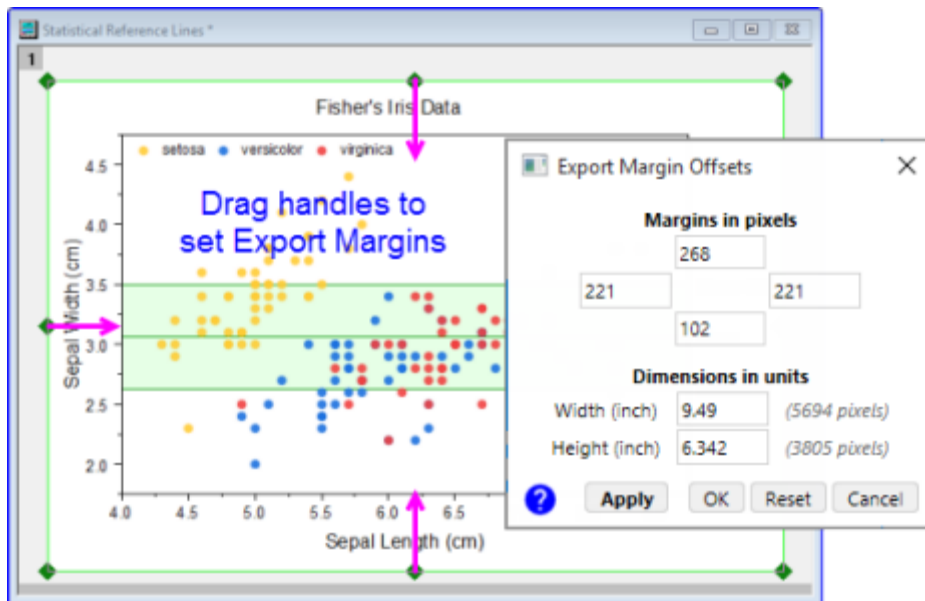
Statistical Reference Lines *

1

Fisher's Iris Data

setosa versicolor virginica

Drag handles to set Export Margins

Sepal Width (cm)

4.5
4.0
3.5
3.0
2.5
2.0

4.0 4.5 5.0 5.5 6.0 6.5

Sepal Length (cm)

Export Margin Offsets

Margins in pixels

268
221
221
102

Dimensions in units

Width (inch) 9.49 (5694 pixels)
Height (inch) 6.342 (3805 pixels)

?
Apply
OK
Reset
Cancel